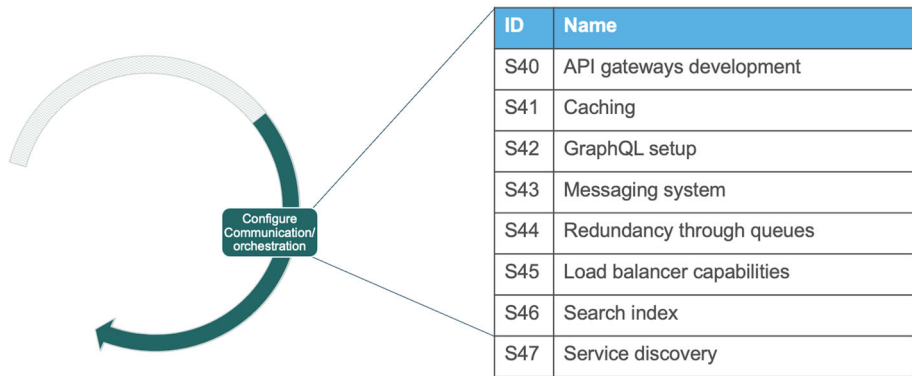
Configure Communication/ orchestration

| ID | Name |
|---|---|
| S40 | API gateways development |
| S41 | Caching |
| S42 | GraphQL setup |
| S43 | Messaging system |
| S44 | Redundancy through queues |
| S45 | Load balancer capabilities |
| S46 | Search index |
| S47 | Service discovery |